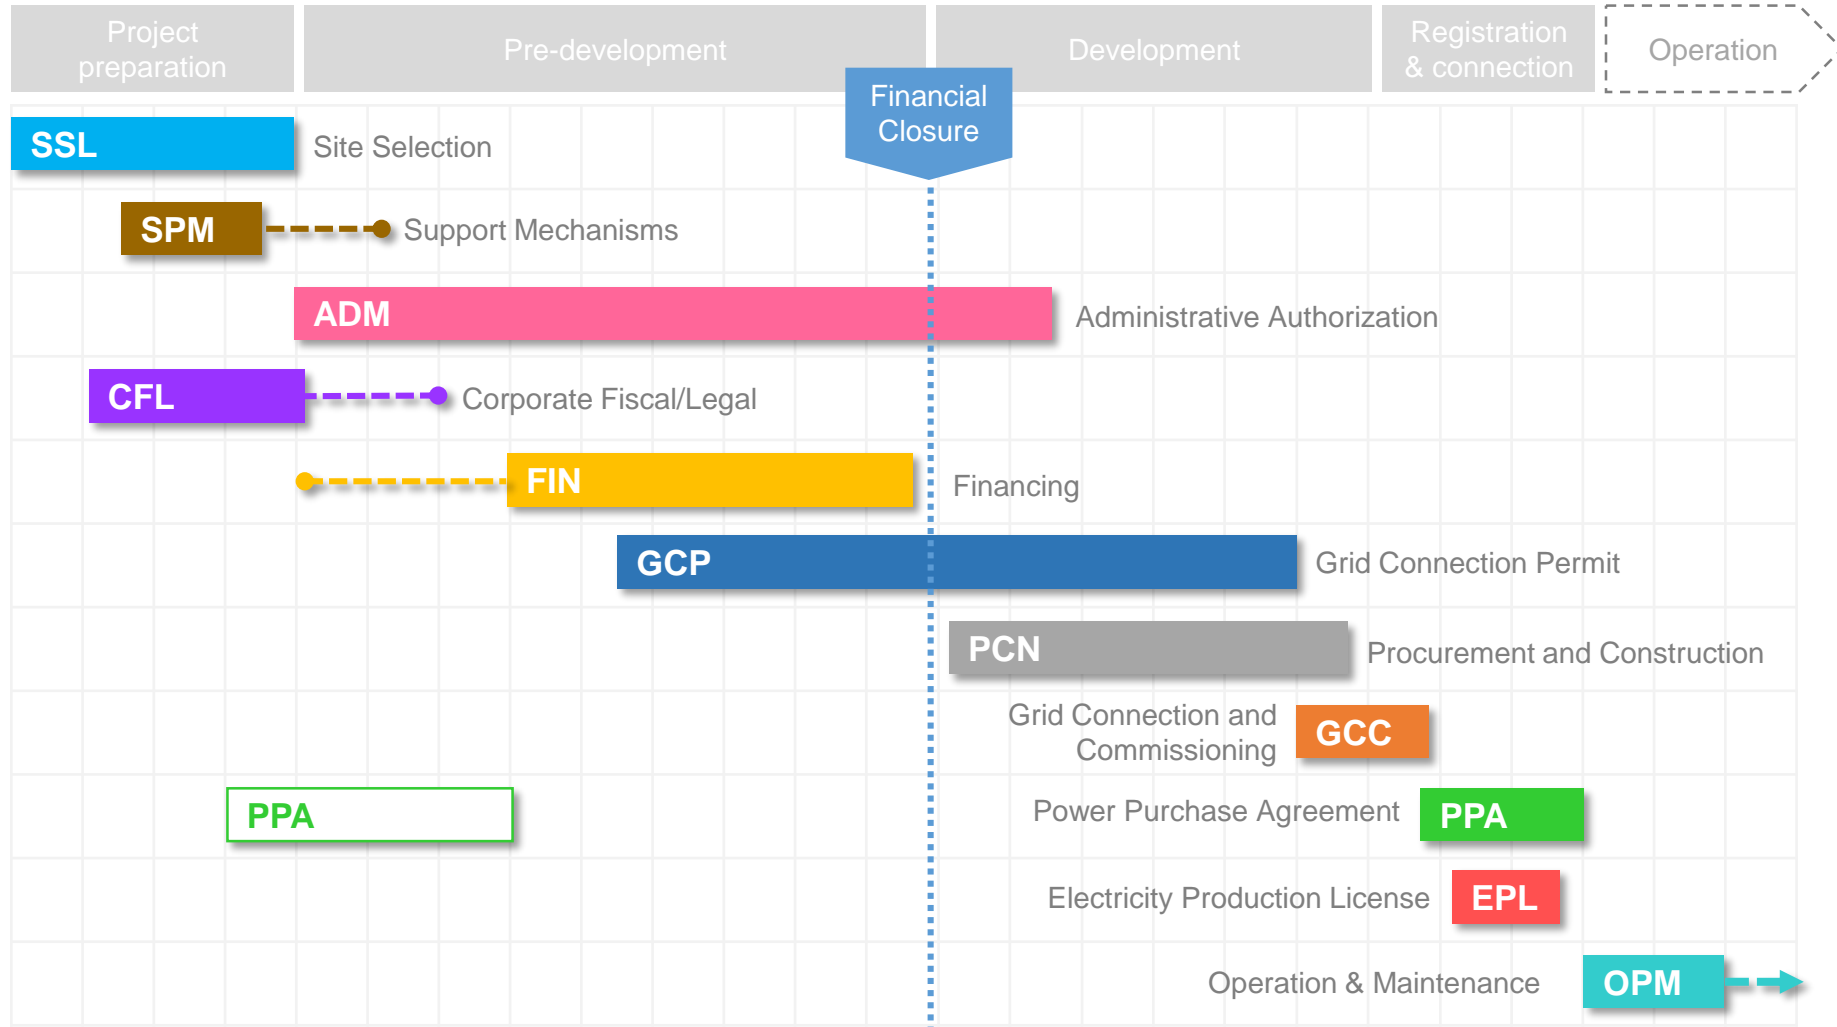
Project preparation

Pre-development

Development

Registration & connection

Operation

Financial Closure

SSL Site Selection

SPM Support Mechanisms

ADM Administrative Authorization

CFL Corporate Fiscal/Legal

FIN Financing

GCP Grid Connection Permit

PCN Procurement and Construction

Grid Connection and Commissioning GCC

PPA

Power Purchase Agreement PPA

Electricity Production License EPL

Operation & Maintenance OPM